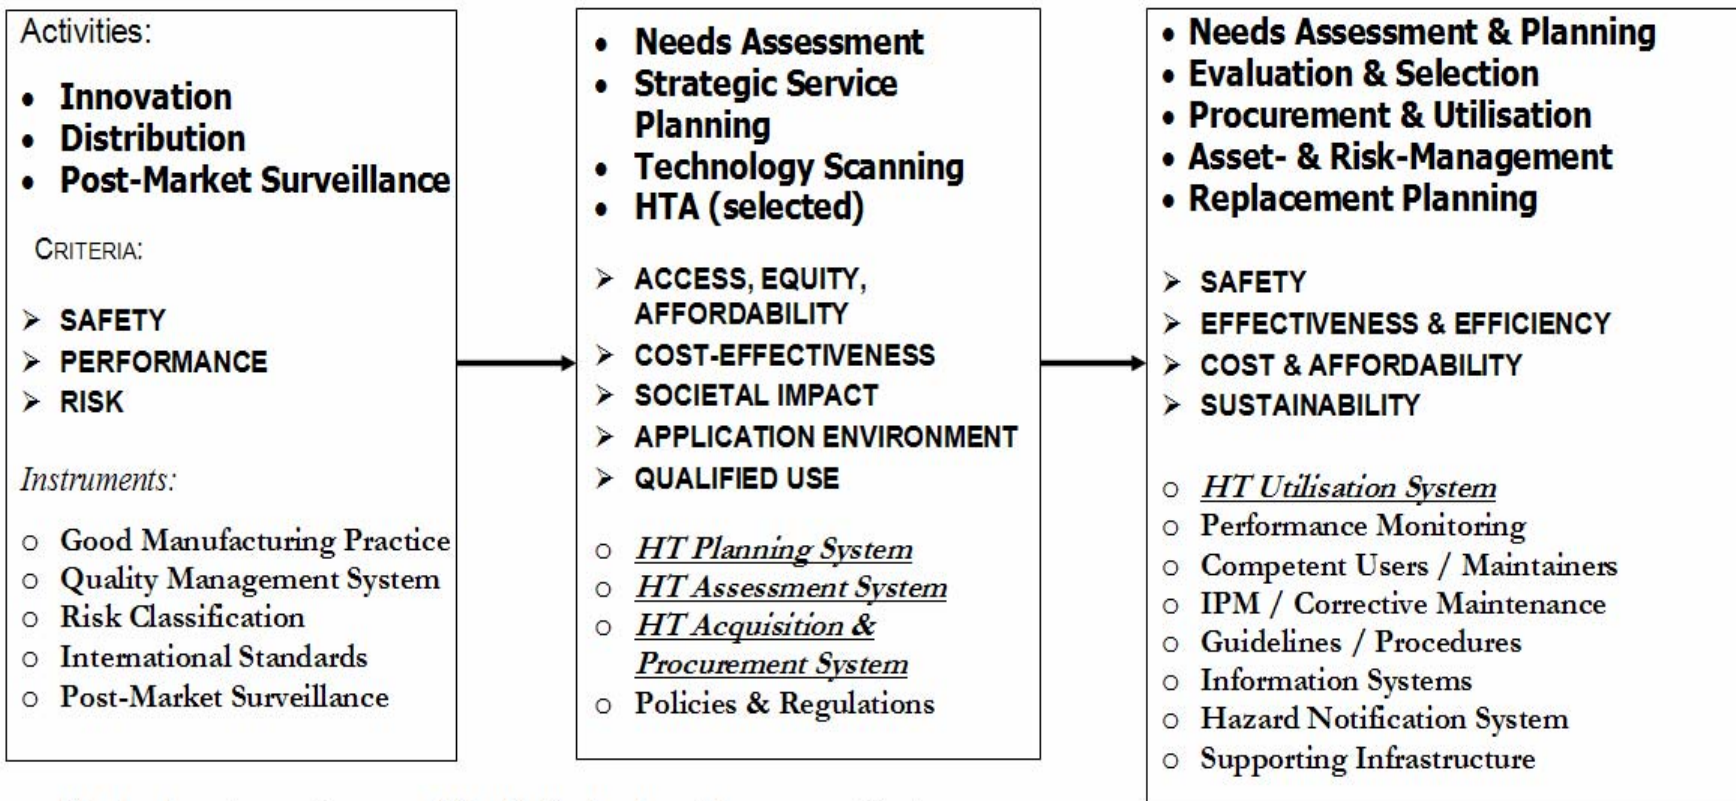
Activities:

- Innovation
- Distribution
- Post-Market Surveillance

CRITERIA:

- SAFETY
- PERFORMANCE
- RISK

Instruments:

- Good Manufacturing Practice
- Quality Management System
- Risk Classification
- International Standards
- Post-Market Surveillance

- Needs Assessment
- Strategic Service Planning
- Technology Scanning
- HTA (selected)

- ACCESS, EQUITY, AFFORDABILITY
- COST-EFFECTIVENESS
- SOCIETAL IMPACT
- APPLICATION ENVIRONMENT
- QUALIFIED USE

- HT Planning System
- HT Assessment System
- HT Acquisition & Procurement System
- Policies & Regulations

- Needs Assessment & Planning
- Evaluation & Selection
- Procurement & Utilisation
- Asset- & Risk-Management
- Replacement Planning

- SAFETY
- EFFECTIVENESS & EFFICIENCY
- COST & AFFORDABILITY
- SUSTAINABILITY

- HT Utilisation System
- Performance Monitoring
- Competent Users / Maintainers
- IPM / Corrective Maintenance
- Guidelines / Procedures
- Information Systems
- Hazard Notification System
- Supporting Infrastructure